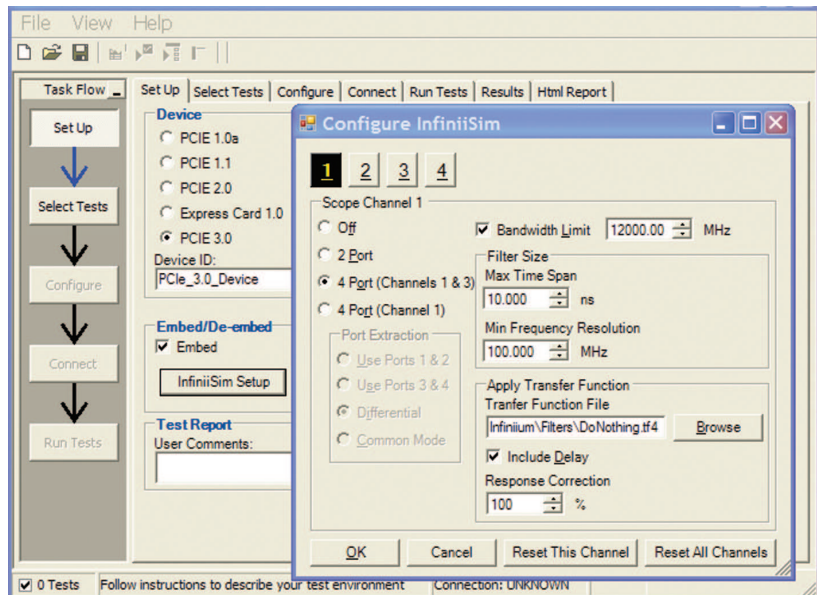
File View Help

Task Flow

Set Up

Select Tests

Configure

Connect

Run Tests

Set Up | Select Tests | Configure | Connect | Run Tests | Results | Html Report

Device
PCIE 1.0a
PCIE 1.1
PCIE 2.0
Express Card 1.0
PCIE 3.0
Device ID:
PCIe_3.0_Device

Embed/De-embed
Embed
InfiniiSim Setup

Test Report
User Comments:

Configure InfiniiSim

1 2 3 4

Scope Channel 1
Off
2 Port
4 Port (Channels 1 & 3)
4 Port (Channel 1)

Port Extraction
Use Ports 1 & 2
Use Ports 3 & 4
Differential
Common Mode

Bandwidth Limit 12000.00 MHz

Filter Size
Max Time Span
10.000 ns
Min Frequency Resolution
100.000 MHz

Apply Transfer Function
Tranfer Function File
Infiniium\Filters\DoNothing.tf4 Browse
Include Delay
Response Correction
100 %

OK Cancel Reset This Channel Reset All Channels

0 Tests Follow instructions to describe your test environment Connection: UNKNOWN